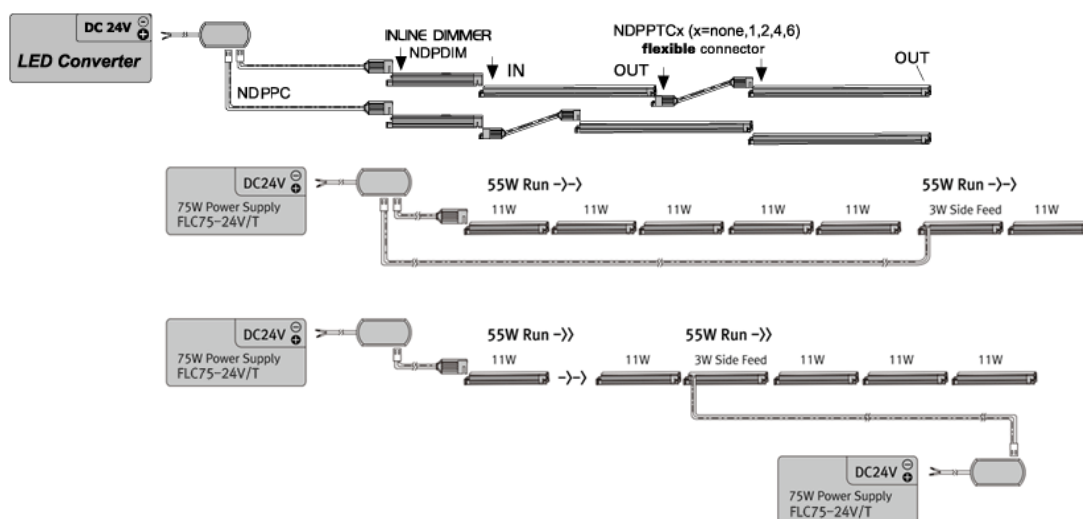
DC 24V
LED Converter

INLINE DIMMER
NDPDIM
IN
OUT
NDPPTCx (x=none,1,2,4,6)
flexible connector
OUT
NDPPC

DC24V
75W Power Supply
FLC75-24V/T
55W Run ->->
11W
11W
11W
11W
11W
55W Run ->->
3W Side Feed
11W

DC24V
75W Power Supply
FLC75-24V/T
55W Run ->>
11W
->->
11W
55W Run ->>
3W Side Feed
11W
11W
11W

DC24V
75W Power Supply
FLC75-24V/T